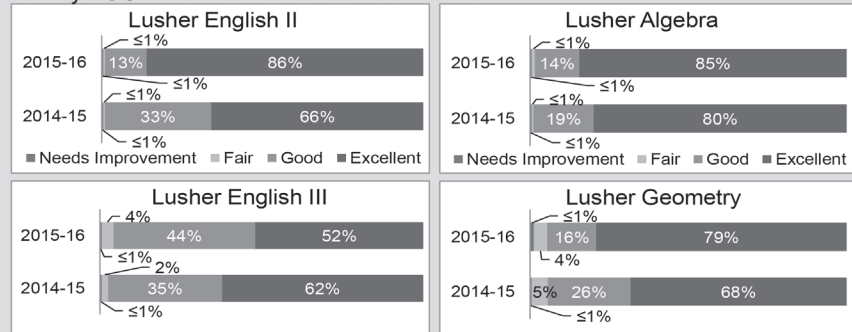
Lusher English II

2015-16: ≤1%, 13%, 86%, ≤1%

2014-15: ≤1%, 33%, 66%, ≤1%

■ Needs Improvement ■ Fair ■ Good ■ Excellent

Lusher Algebra

2015-16: ≤1%, 14%, 85%, ≤1%

2014-15: ≤1%, 19%, 80%, ≤1%

■ Needs Improvement ■ Fair ■ Good ■ Excellent

Lusher English III

2015-16: 4%, 44%, 52%, ≤1%

2014-15: 2%, 35%, 62%, ≤1%

Lusher Geometry

2015-16: ≤1%, 16%, 79%, 4%

2014-15: 5%, 26%, 68%, ≤1%